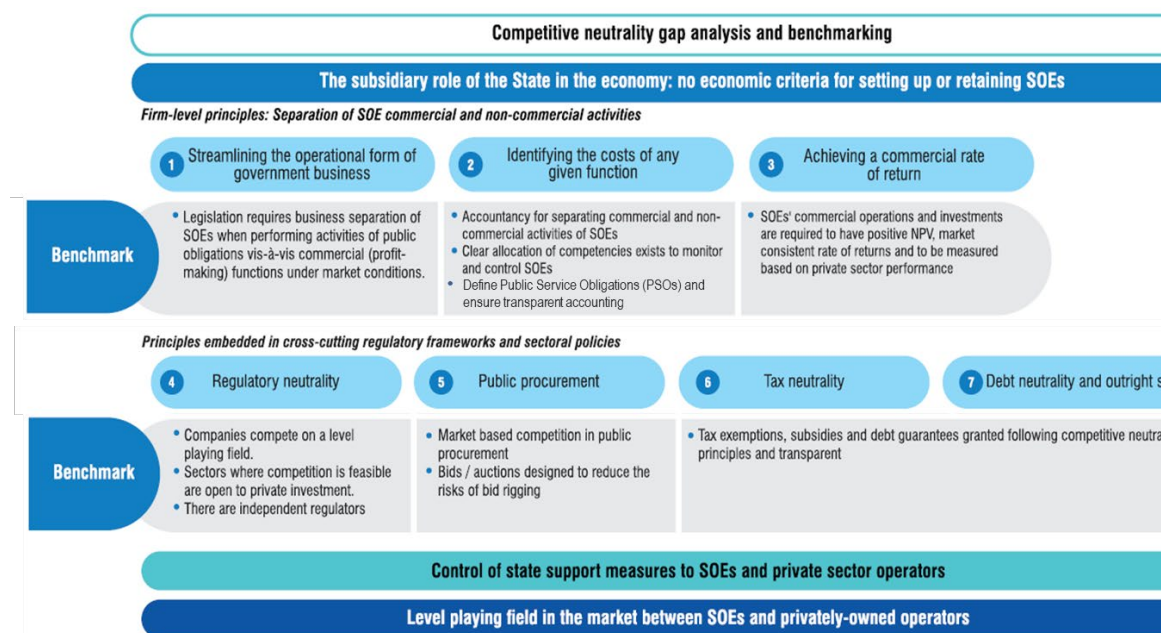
Competitive neutrality gap analysis and benchmarking

The subsidiary role of the State in the economy: no economic criteria for setting up or retaining SOEs

Firm-level principles: Separation of SOE commercial and non-commercial activities

1 Streamlining the operational form of government business

2 Identifying the costs of any given function

3 Achieving a commercial rate of return

Benchmark

• Legislation requires business separation of SOEs when performing activities of public obligations vis-à-vis commercial (profit-making) functions under market conditions.

• Accountancy for separating commercial and non-commercial activities of SOEs
• Clear allocation of competencies exists to monitor and control SOEs
• Define Public Service Obligations (PSOs) and ensure transparent accounting

• SOEs' commercial operations and investments are required to have positive NPV, market consistent rate of returns and to be measured based on private sector performance

Principles embedded in cross-cutting regulatory frameworks and sectoral policies

4 Regulatory neutrality

5 Public procurement

6 Tax neutrality

7 Debt neutrality and outright s

Benchmark

• Companies compete on a level playing field.
• Sectors where competition is feasible are open to private investment.
• There are independent regulators

• Market based competition in public procurement
• Bids / auctions designed to reduce the risks of bid rigging

• Tax exemptions, subsidies and debt guarantees granted following competitive neutra principles and transparent

Control of state support measures to SOEs and private sector operators

Level playing field in the market between SOEs and privately-owned operators